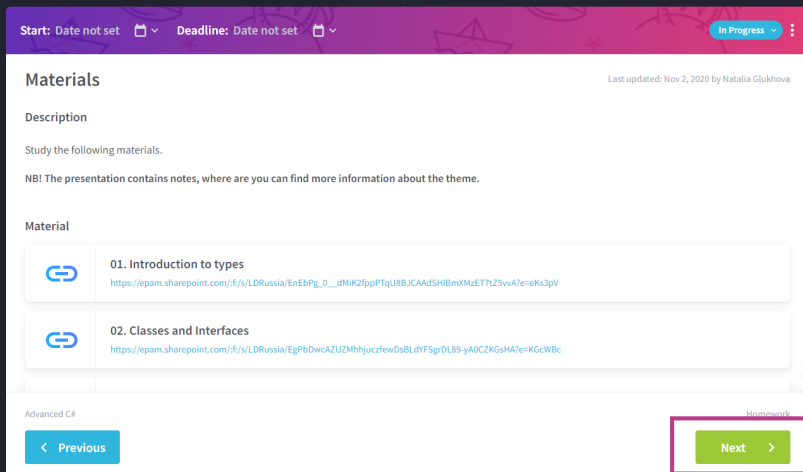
Start: Date not set Deadline: Date not set In Progress

Materials

Last updated: Nov 2, 2020 by Natalia Glukhova

Description

Study the following materials.

NB! The presentation contains notes, where are you can find more information about the theme.

Material

01. Introduction to types
https://epam.sharepoint.com/:f:/s/LDRussia/EnEbPg_0__dMiK2fppPTqU8BJCAAdSHIBmXMzET7tZ5vvA?e=eKs3pV

02. Classes and Interfaces
https://epam.sharepoint.com/:f:/s/LDRussia/EgPbDwcAZUZMhhjuczfewDsBLdYFSgrDL89-yA0CZKGsHA?e=KGcWBc

Advanced C#

Homework

Previous

Next